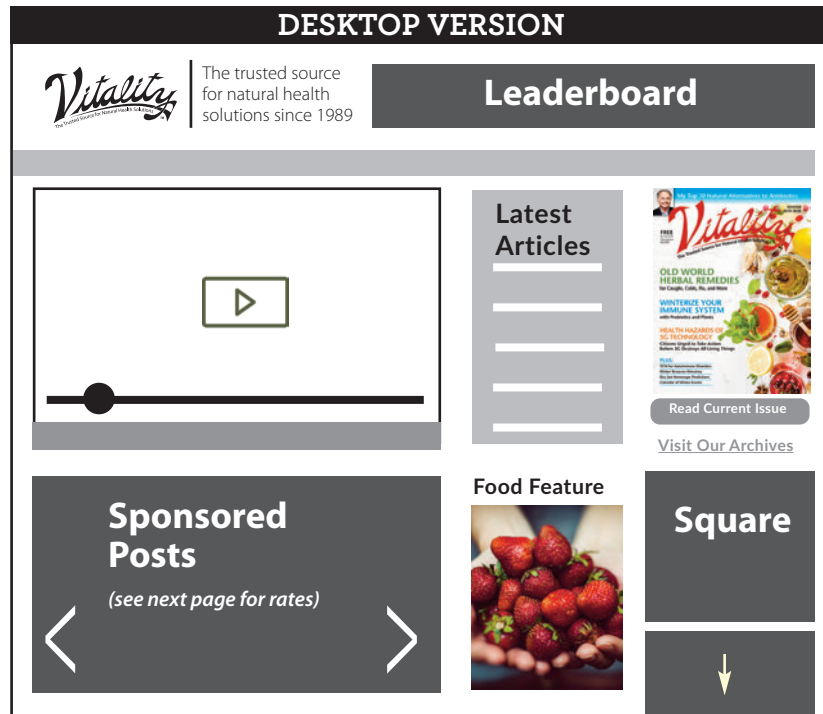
DESKTOP VERSION

Vitality
The Trusted Source for Natural Health Solutions

The trusted source for natural health solutions since 1989

Leaderboard

Latest Articles

My Top 10 Natural Alternatives to Antibiotics
Vitality
OLD WORLD HERBAL REMEDIES
for Coughs, Colds, Flu, and More
WINTERIZE YOUR IMMUNE SYSTEM
with Probiotics and Plants
HEALTH HAZARDS OF 5G TECHNOLOGY

Read Current Issue

Visit Our Archives

Sponsored Posts
(see next page for rates)

Food Feature

Square